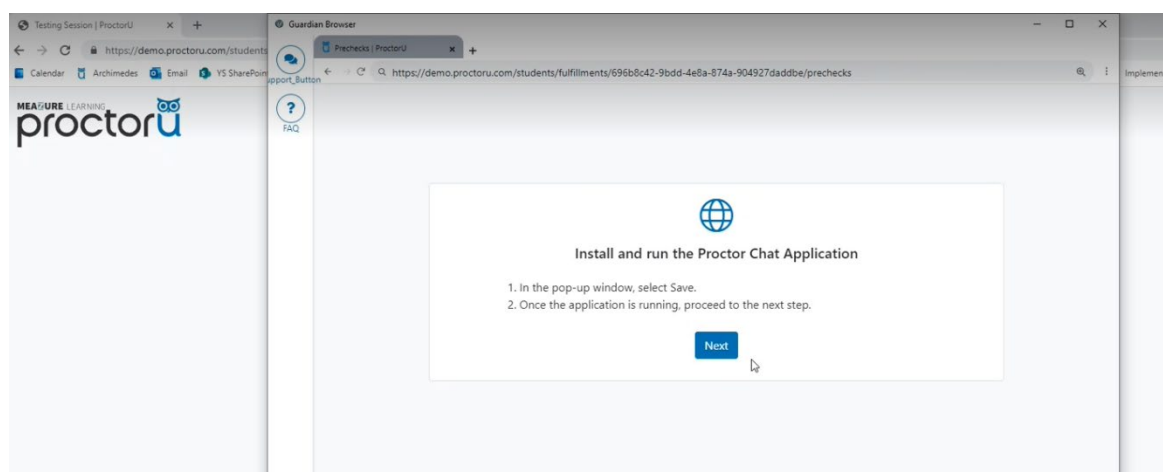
Testing Session | ProctorU × +
https://demo.proctoru.com/students
Calendar Archimedes Email YS SharePoin
MEASURE LEARNING proctorU
Guardian Browser
Prechecks | ProctorU × +
https://demo.proctoru.com/students/fulfillments/696b8c42-9bdd-4e8a-874a-904927daddbe/prechecks
Implemen
upport_Button
FAQ

Install and run the Proctor Chat Application

1. In the pop-up window, select Save.
2. Once the application is running, proceed to the next step.

Next